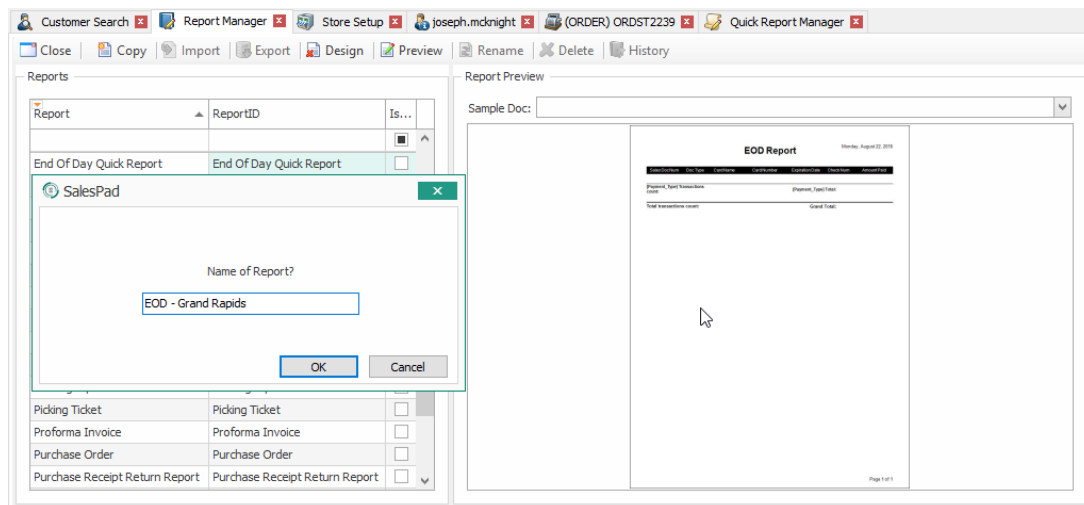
Customer Search | Report Manager | Store Setup | joseph.mcknight | (ORDER) ORDST2239 | Quick Report Manager

Close | Copy | Import | Export | Design | Preview | Rename | Delete | History

Reports

| Report | ReportID | Is... |
|---|---|---|
| End Of Day Quick Report | End Of Day Quick Report | |
| Picking Ticket | Picking Ticket | |
| Proforma Invoice | Proforma Invoice | |
| Purchase Order | Purchase Order | |
| Purchase Receipt Return Report | Purchase Receipt Return Report | |

SalesPad

Name of Report?

EOD - Grand Rapids

OK | Cancel

Report Preview

Sample Doc:

EOD Report

Monday, August 22, 2016

Sales Doc Num | Doc Type | Card Name | Card Number | Expiration Date | Check Num | Amount Paid

[Payment_Type] Transactions count: | [Payment_Type] Total:

Total transactions count: | Grand Total:

Page 1 of 1